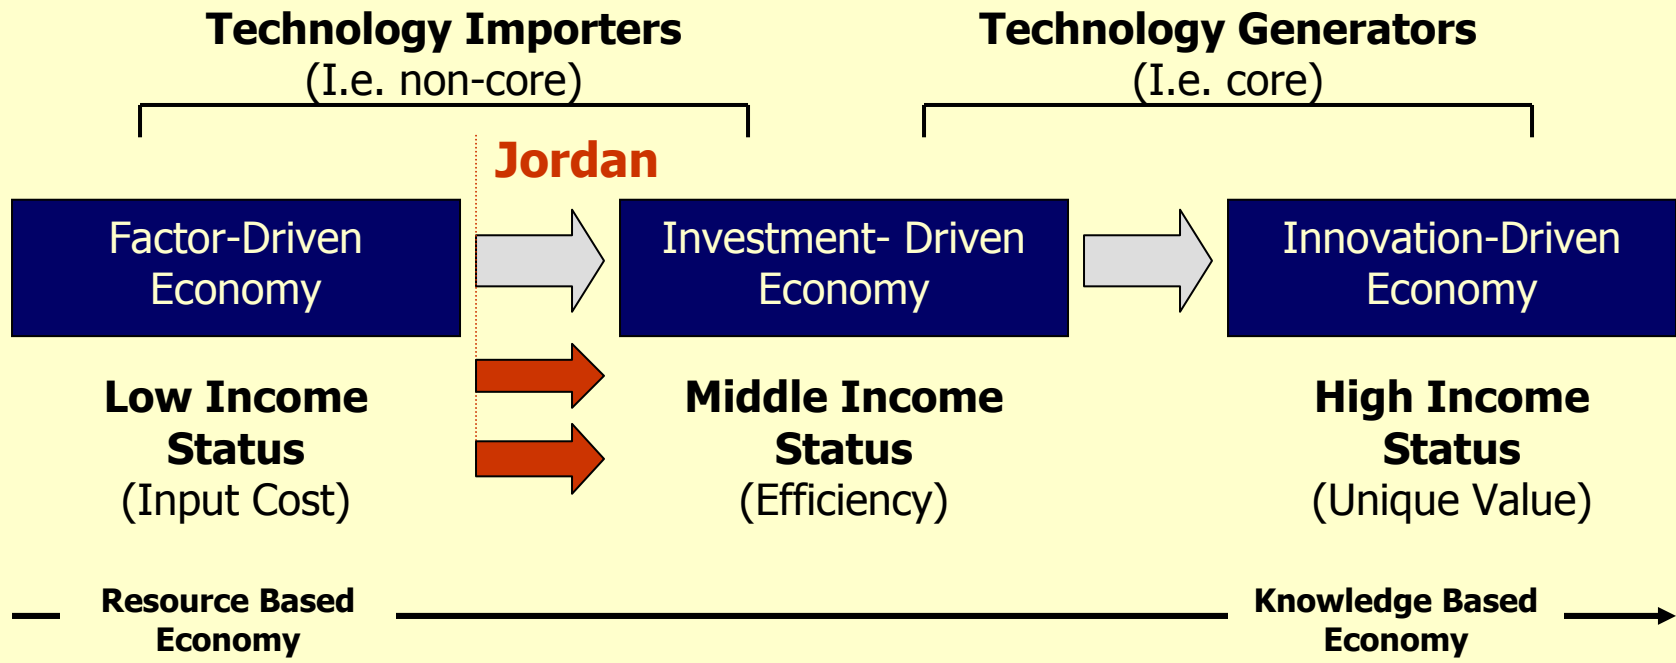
Technology Importers
(I.e. non-core)

Technology Generators
(I.e. core)

Jordan

Factor-Driven Economy

Investment- Driven Economy

Innovation-Driven Economy

Low Income Status
(Input Cost)

Middle Income Status
(Efficiency)

High Income Status
(Unique Value)

Resource Based Economy

Knowledge Based Economy